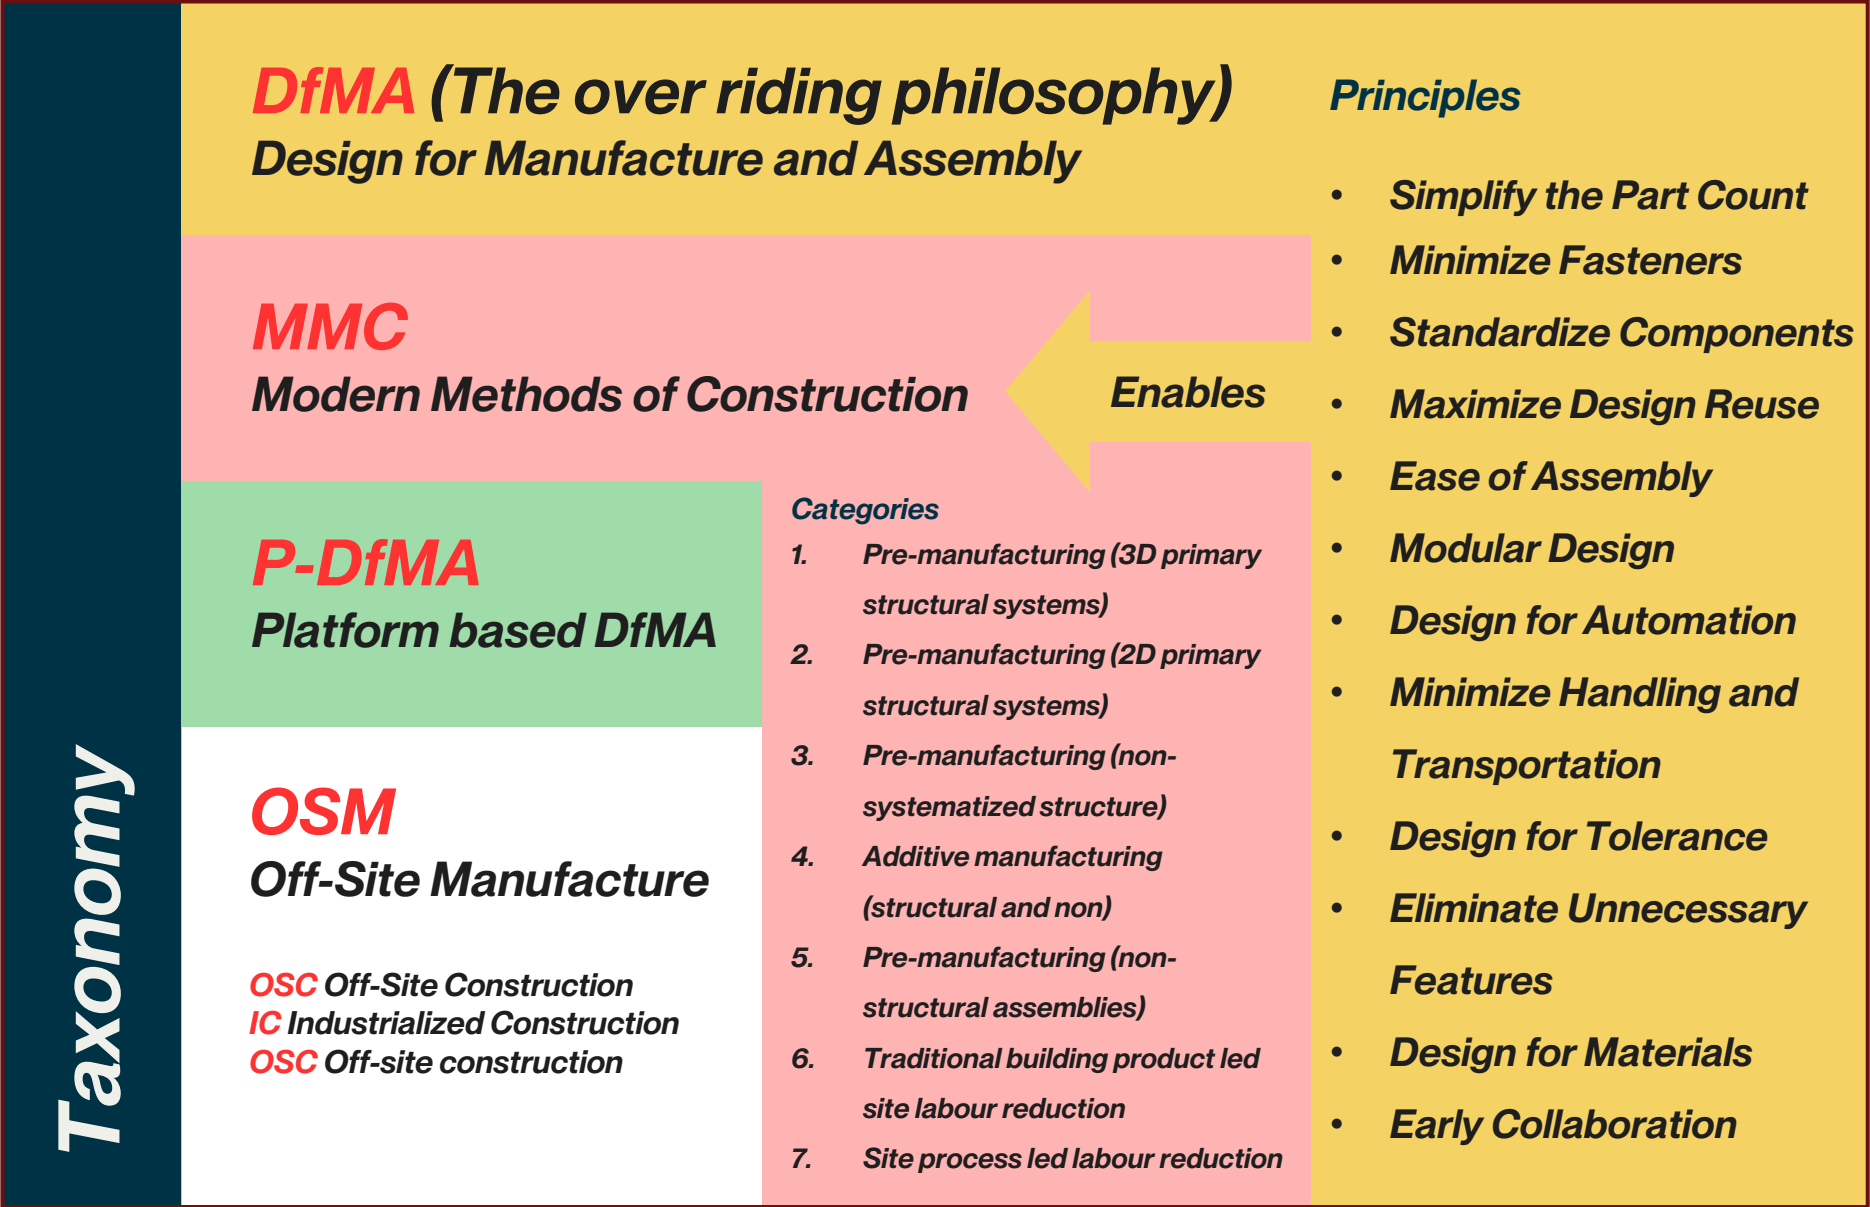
Taxonomy

DfMA (The over riding philosophy)
Design for Manufacture and Assembly

MMC
Modern Methods of Construction

Enables

P-DfMA
Platform based DfMA

OSM
Off-Site Manufacture

OSC Off-Site Construction
IC Industrialized Construction
OSC Off-site construction

Categories
1. Pre-manufacturing (3D primary structural systems)
2. Pre-manufacturing (2D primary structural systems)
3. Pre-manufacturing (non-systematized structure)
4. Additive manufacturing (structural and non)
5. Pre-manufacturing (non-structural assemblies)
6. Traditional building product led site labour reduction
7. Site process led labour reduction

Principles

- Simplify the Part Count
- Minimize Fasteners
- Standardize Components
- Maximize Design Reuse
- Ease of Assembly
- Modular Design
- Design for Automation
- Minimize Handling and Transportation
- Design for Tolerance
- Eliminate Unnecessary Features
- Design for Materials
- Early Collaboration